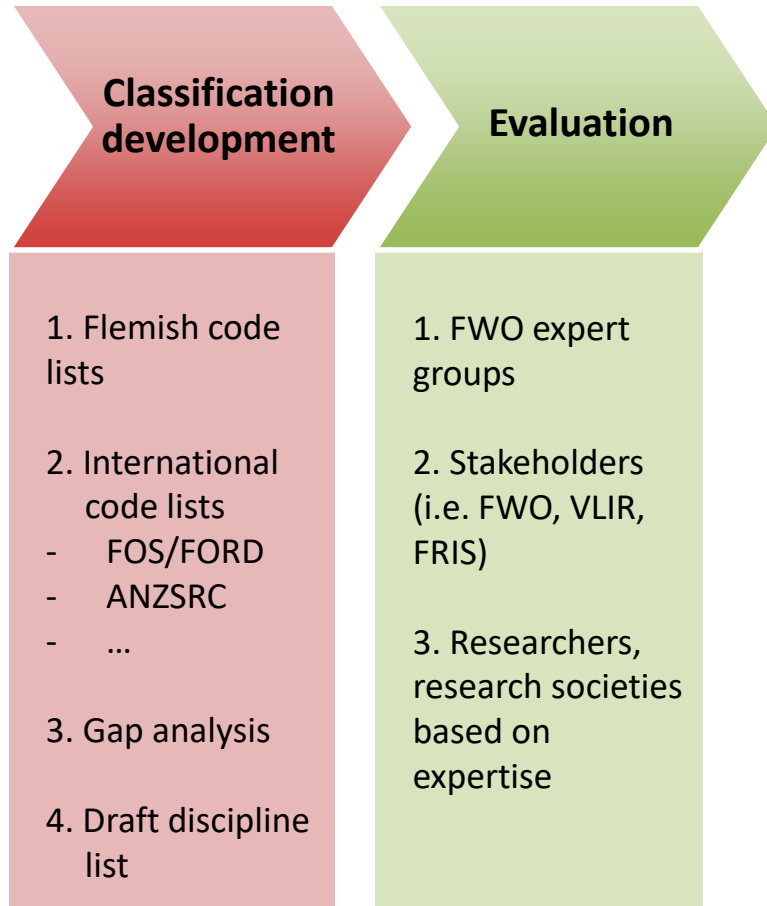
Classification development

1. Flemish code lists

2. International code lists
- FOS/FORD
- ANZSRC
- …

3. Gap analysis

4. Draft discipline list

Evaluation

1. FWO expert groups

2. Stakeholders (i.e. FWO, VLIR, FRIS)

3. Researchers, research societies based on expertise